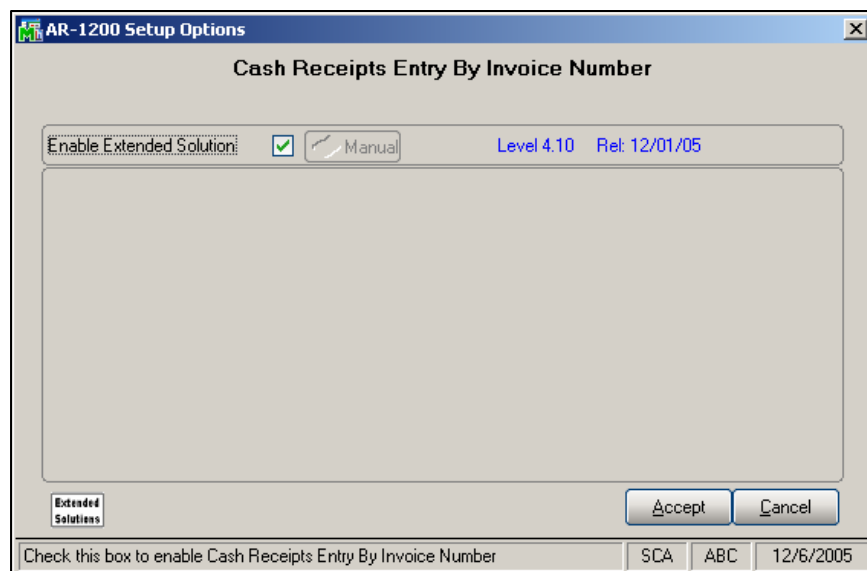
AR-1200 Setup Options

Cash Receipts Entry By Invoice Number

Enable Extended Solution

Manual

Level 4.10 Rel: 12/01/05

Extended Solutions

Accept

Cancel

Check this box to enable Cash Receipts Entry By Invoice Number

SCA

ABC

12/6/2005